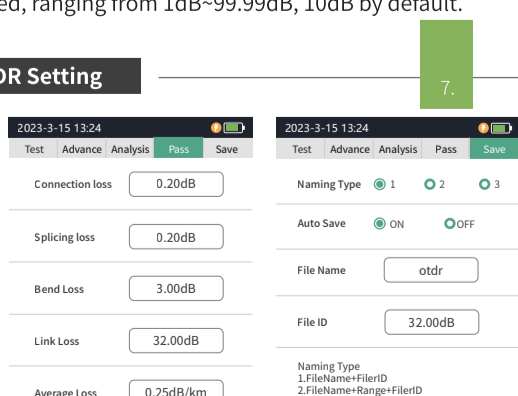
ed, ranging from 1dB~99.99dB, 10dB by default.

DR Setting

7.

2023-3-15 13:24
Test Advance Analysis Pass Save

Connection loss 0.20dB

Splicing loss 0.20dB

Bend Loss 3.00dB

Link Loss 32.00dB

Average Loss 0.25dB/km

2023-3-15 13:24
Test Advance Analysis Pass Save

Naming Type 1 2 3

Auto Save ON OFF

File Name otdr

File ID 32.00dB

Naming Type
1.FileName+FilerID
2.FileName+Range+FilerID